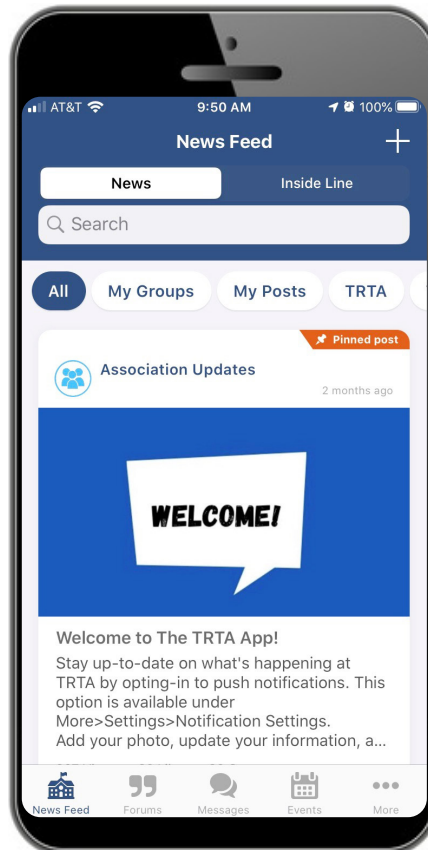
AT&T 9:50 AM 100%

News Feed +

News Inside Line

Search

All My Groups My Posts TRTA

Pinned post

Association Updates
2 months ago

WELCOME!

Welcome to The TRTA App!
Stay up-to-date on what's happening at TRTA by opting-in to push notifications. This option is available under More>Settings>Notification Settings.
Add your photo, update your information, a...

News Feed Forums Messages Events More